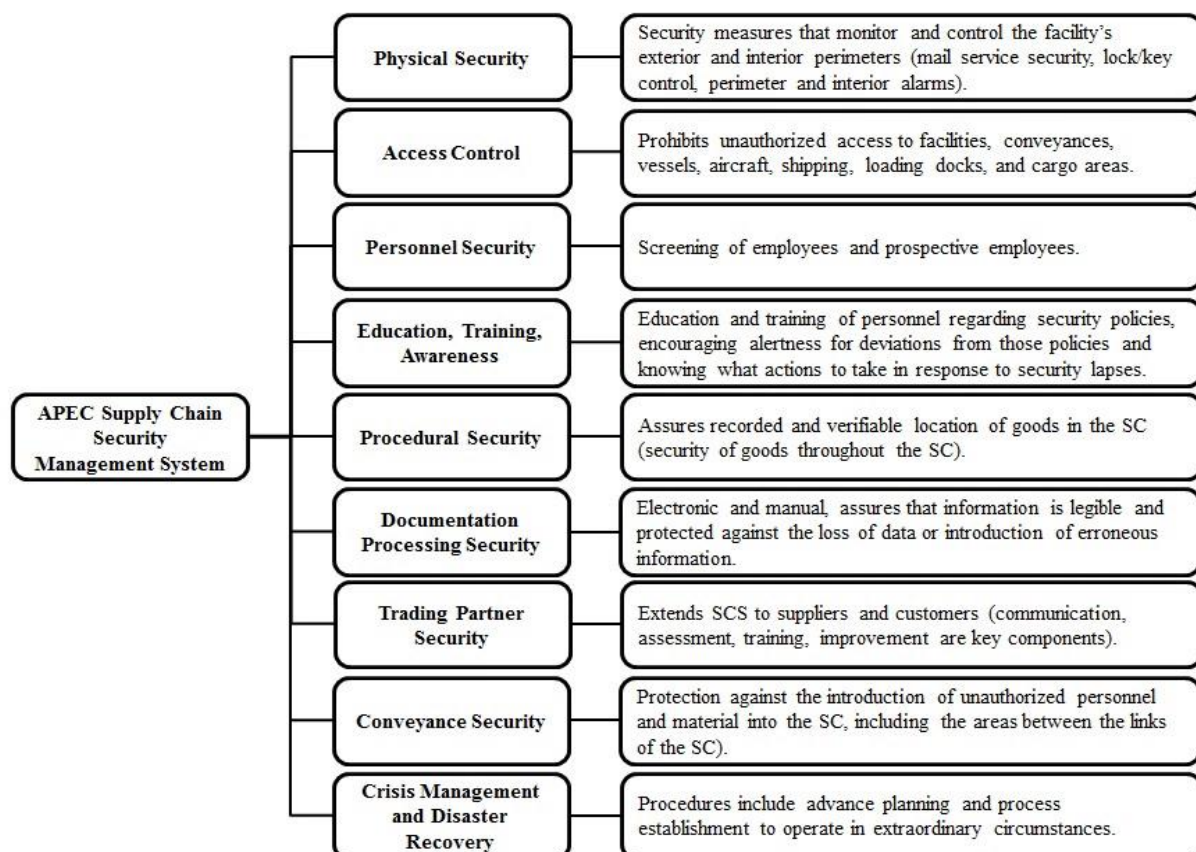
APEC Supply Chain Security Management System

Physical Security

Security measures that monitor and control the facility's exterior and interior perimeters (mail service security, lock/key control, perimeter and interior alarms).

Access Control

Prohibits unauthorized access to facilities, conveyances, vessels, aircraft, shipping, loading docks, and cargo areas.

Personnel Security

Screening of employees and prospective employees.

Education, Training, Awareness

Education and training of personnel regarding security policies, encouraging alertness for deviations from those policies and knowing what actions to take in response to security lapses.

Procedural Security

Assures recorded and verifiable location of goods in the SC (security of goods throughout the SC).

Documentation Processing Security

Electronic and manual, assures that information is legible and protected against the loss of data or introduction of erroneous information.

Trading Partner Security

Extends SCS to suppliers and customers (communication, assessment, training, improvement are key components).

Conveyance Security

Protection against the introduction of unauthorized personnel and material into the SC, including the areas between the links of the SC).

Crisis Management and Disaster Recovery

Procedures include advance planning and process establishment to operate in extraordinary circumstances.